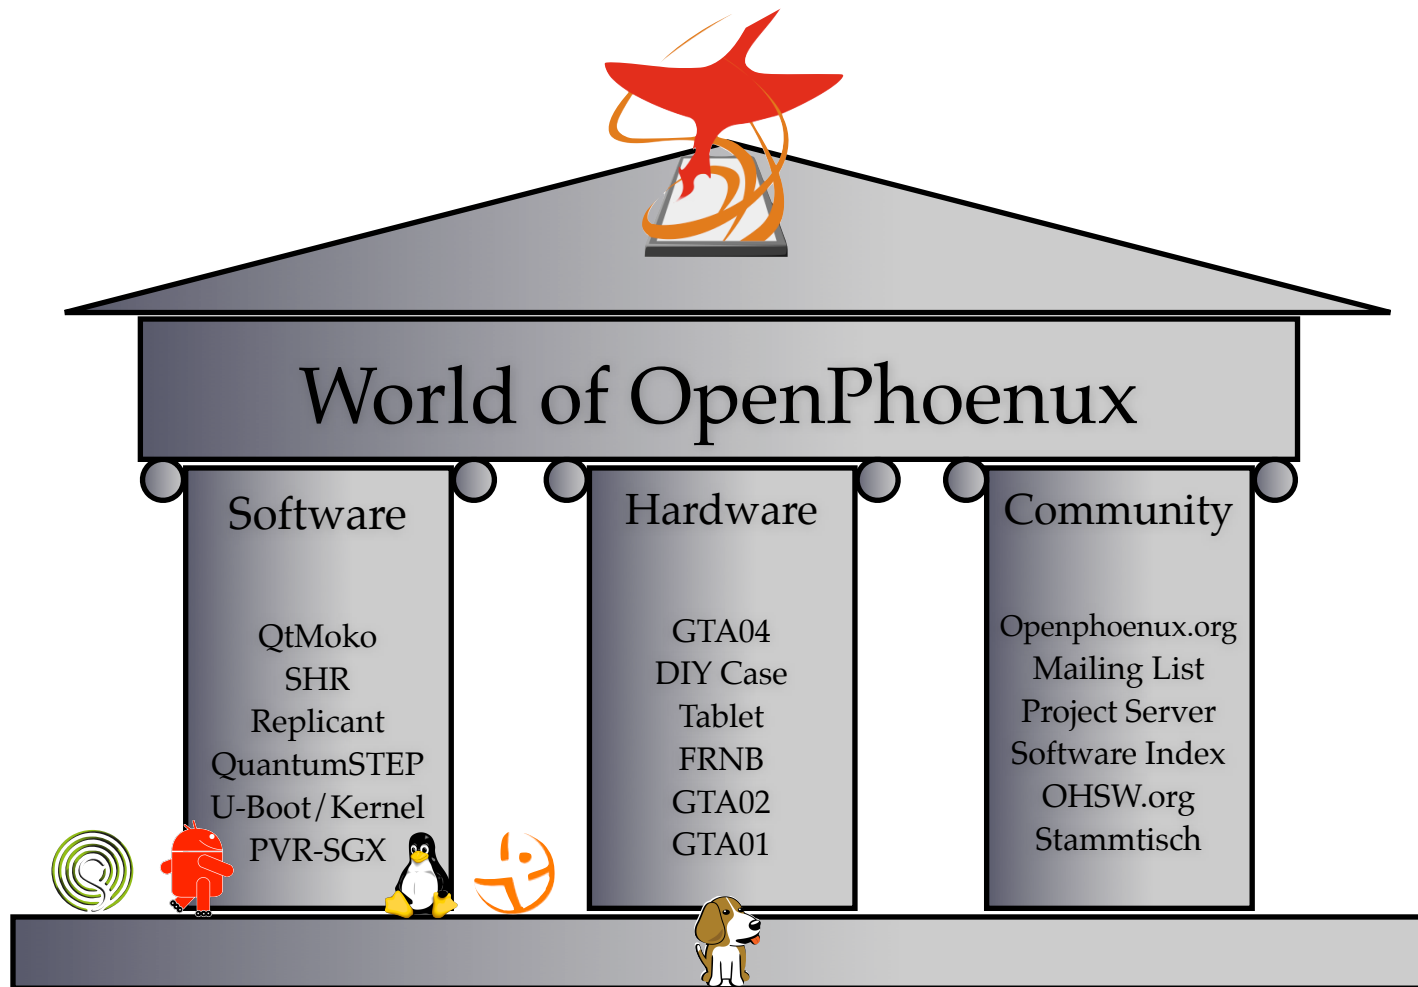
World of OpenPhoenux

Software

QtMoko
SHR
Replicant
QuantumSTEP
U-Boot/Kernel
PVR-SGX

Hardware

GTA04
DIY Case
Tablet
FRNB
GTA02
GTA01

Community

Openphoenux.org
Mailing List
Project Server
Software Index
OHSW.org
Stammtisch